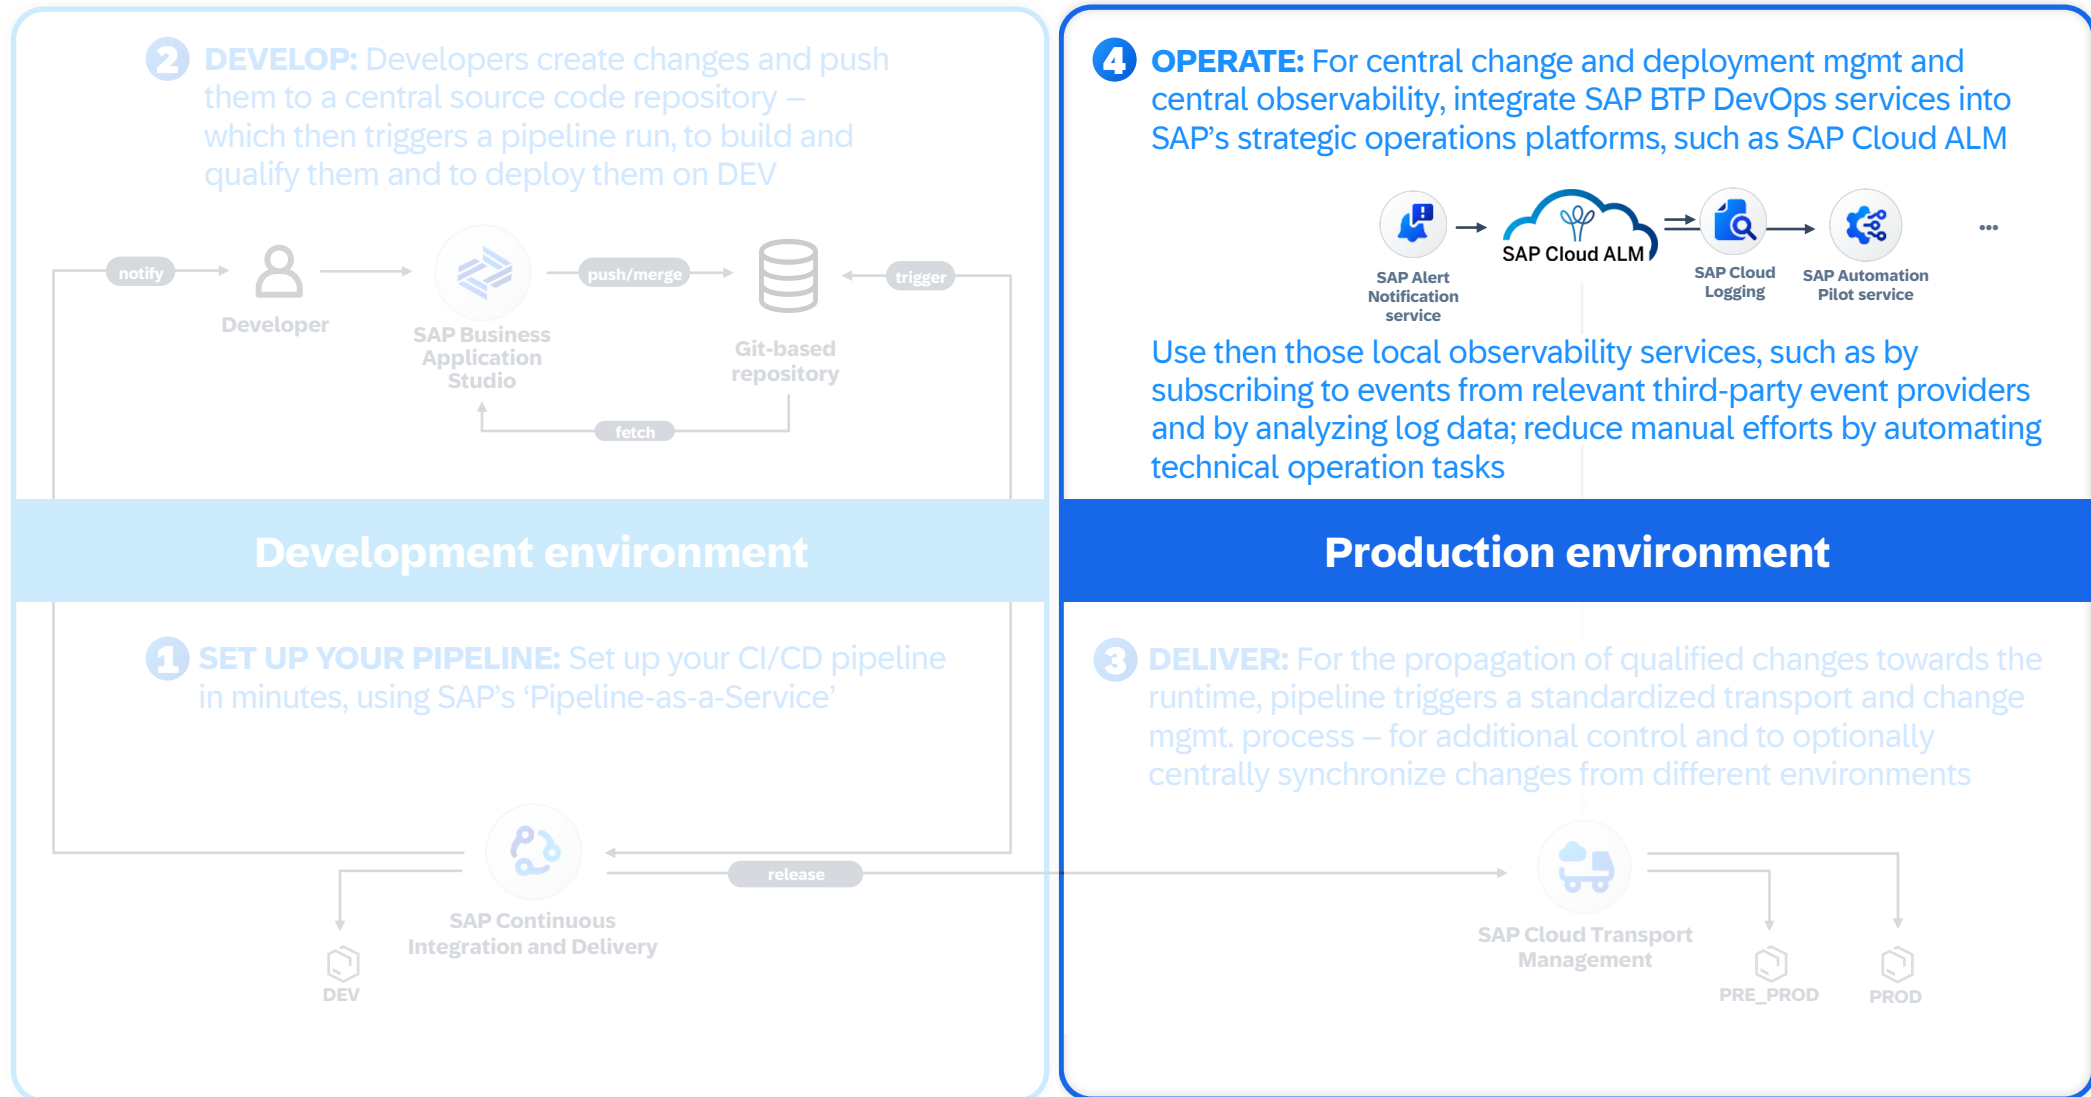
2 DEVELOP: Developers create changes and push them to a central source code repository – which then triggers a pipeline run, to build and qualify them and to deploy them on DEV

notify

Developer

SAP Business Application Studio

push/merge

Git-based repository

trigger

fetch

4 OPERATE: For central change and deployment mgmt and central observability, integrate SAP BTP DevOps services into SAP's strategic operations platforms, such as SAP Cloud ALM

SAP Alert Notification service

SAP Cloud ALM

SAP Cloud Logging

SAP Automation Pilot service

...

Use then those local observability services, such as by subscribing to events from relevant third-party event providers and by analyzing log data; reduce manual efforts by automating technical operation tasks

Development environment

Production environment

1 SET UP YOUR PIPELINE: Set up your CI/CD pipeline in minutes, using SAP's 'Pipeline-as-a-Service'

SAP Continuous Integration and Delivery

release

DEV

3 DELIVER: For the propagation of qualified changes towards the runtime, pipeline triggers a standardized transport and change mgmt. process – for additional control and to optionally centrally synchronize changes from different environments

SAP Cloud Transport Management

PRE_PROD

PROD